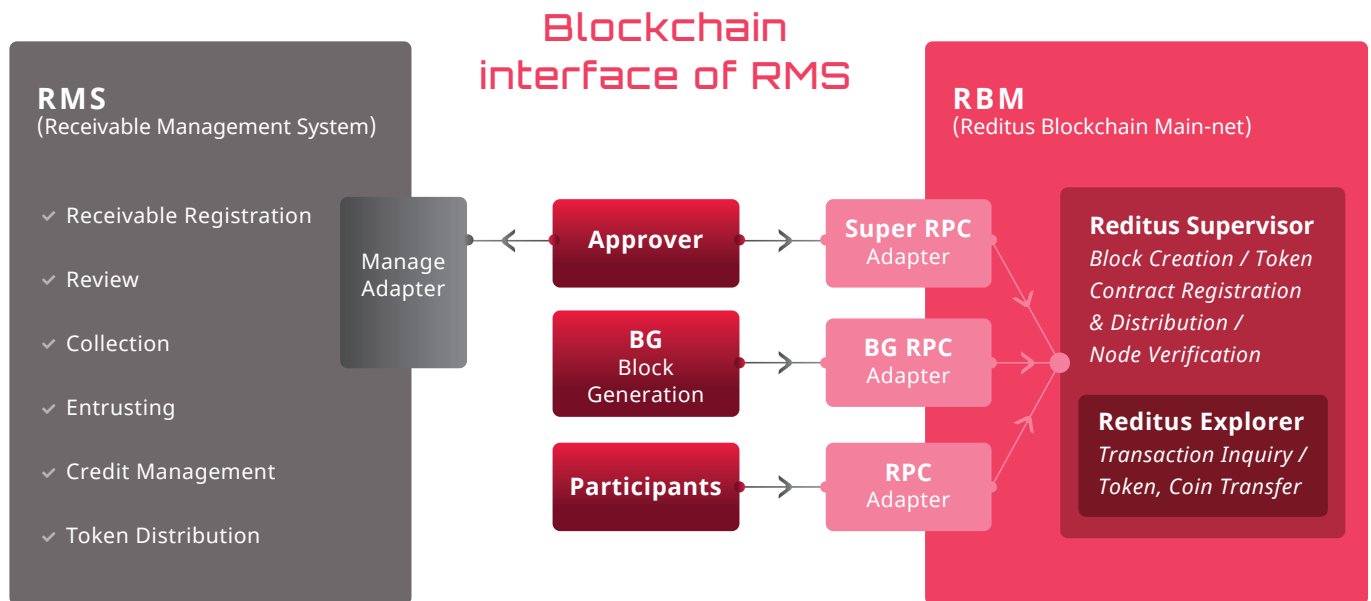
Blockchain interface of RMS

RMS
(Receivable Management System)

Receivable Registration

Review

Collection

Entrusting

Credit Management

Token Distribution

Manage Adapter

Approver

BG
Block Generation

Participants

Super RPC
Adapter

BG RPC
Adapter

RPC
Adapter

RBM
(Reditus Blockchain Main-net)

Reditus Supervisor
Block Creation / Token Contract Registration & Distribution / Node Verification

Reditus Explorer
Transaction Inquiry / Token, Coin Transfer